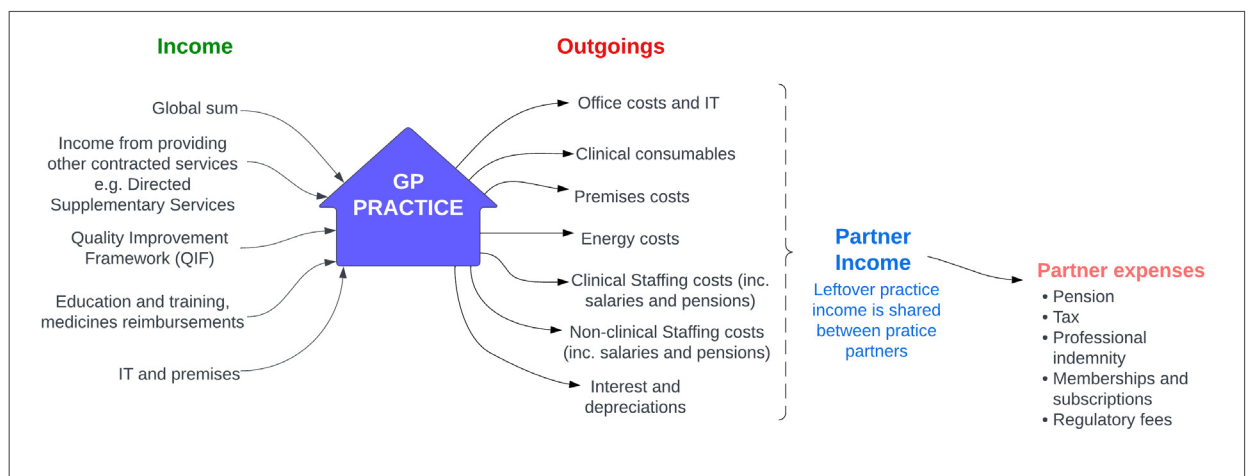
Income

Global sum

Income from providing other contracted services e.g. Directed Supplementary Services

Quality Improvement Framework (QIF)

Education and training, medicines reimbursements

IT and premises

GP PRACTICE

Outgoings

Office costs and IT

Clinical consumables

Premises costs

Energy costs

Clinical Staffing costs (inc. salaries and pensions)

Non-clinical Staffing costs (inc. salaries and pensions)

Interest and depreciations

Partner Income

Leftover practice income is shared between pratice partners

Partner expenses

• Pension
• Tax
• Professional indemnity
• Memberships and subscriptions
• Regulatory fees